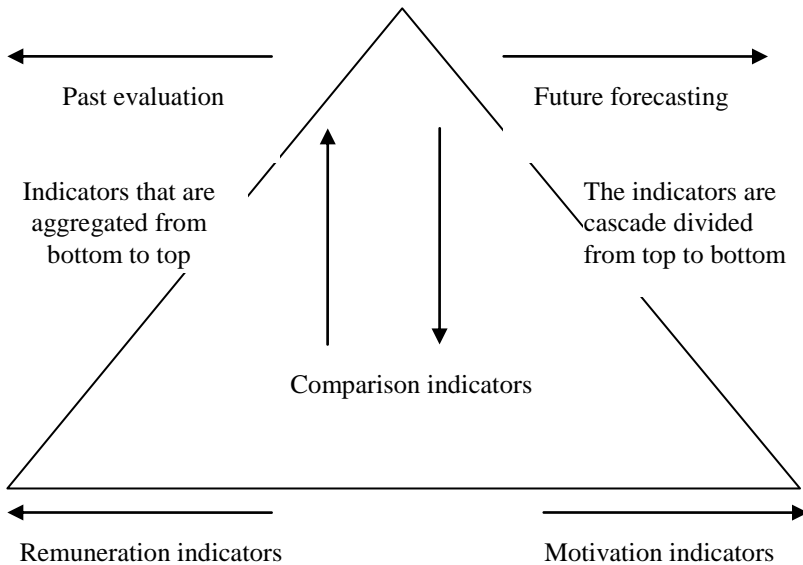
Past evaluation

Future forecasting

Indicators that are aggregated from bottom to top

The indicators are cascade divided from top to bottom

Comparison indicators

Remuneration indicators

Motivation indicators